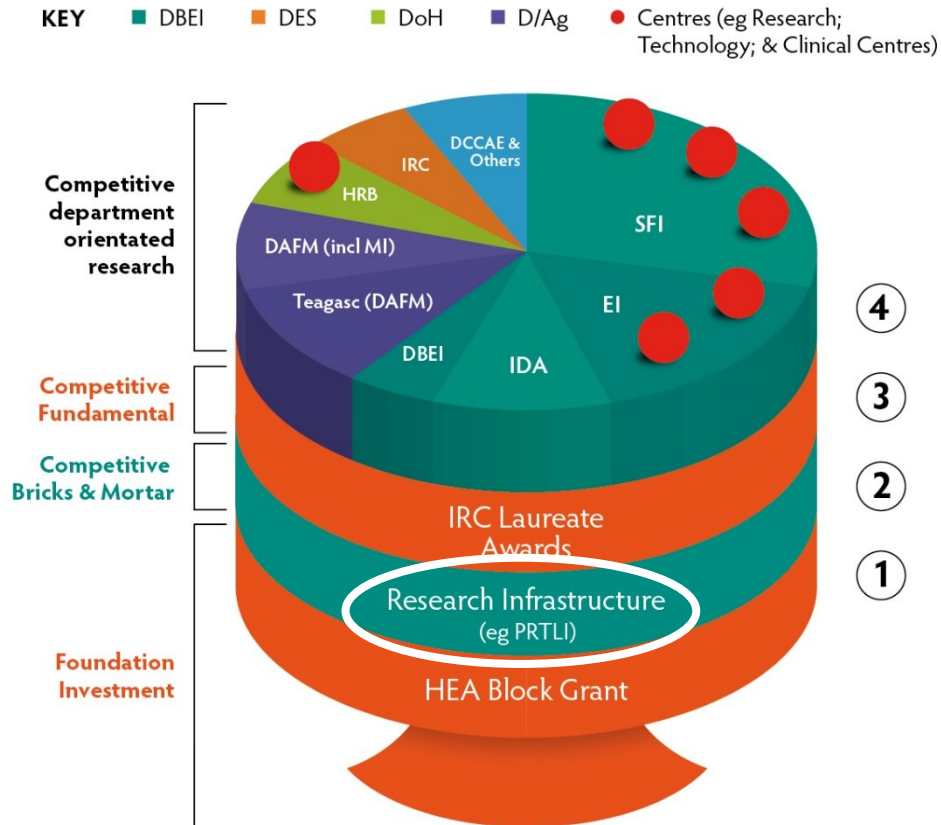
KEY DBEI DES DoH D/Ag Centres (eg Research; Technology; & Clinical Centres)

Competitive department orientated research

HRB
IRC
DCCAE & Others
SFI
DAFM (incl MI)
Teagasc (DAFM)
EI
DBEI
IDA

4

Competitive Fundamental

3

Competitive Bricks & Mortar

2

IRC Laureate Awards

1

Research Infrastructure (eg PRTLI)

Foundation Investment

HEA Block Grant